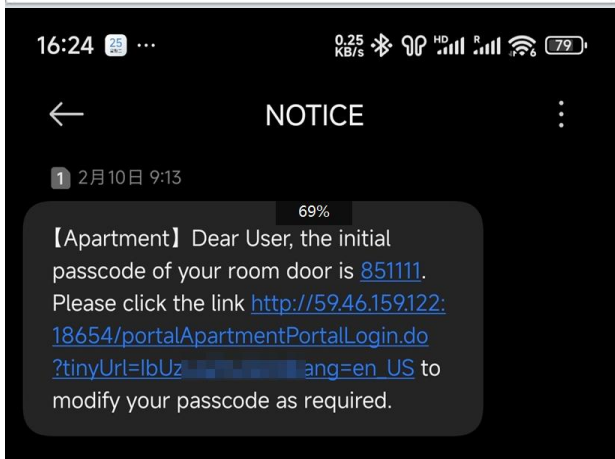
16:24 25 ···

0.25 KB/s HD 79

NOTICE

1 2月10日 9:13

69%

【Apartment】Dear User, the initial passcode of your room door is 851111. Please click the link http://59.46.159.122:18654/portalApartmentPortalLogin.do?tinyUrl=IbUz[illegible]ang=en_US to modify your passcode as required.